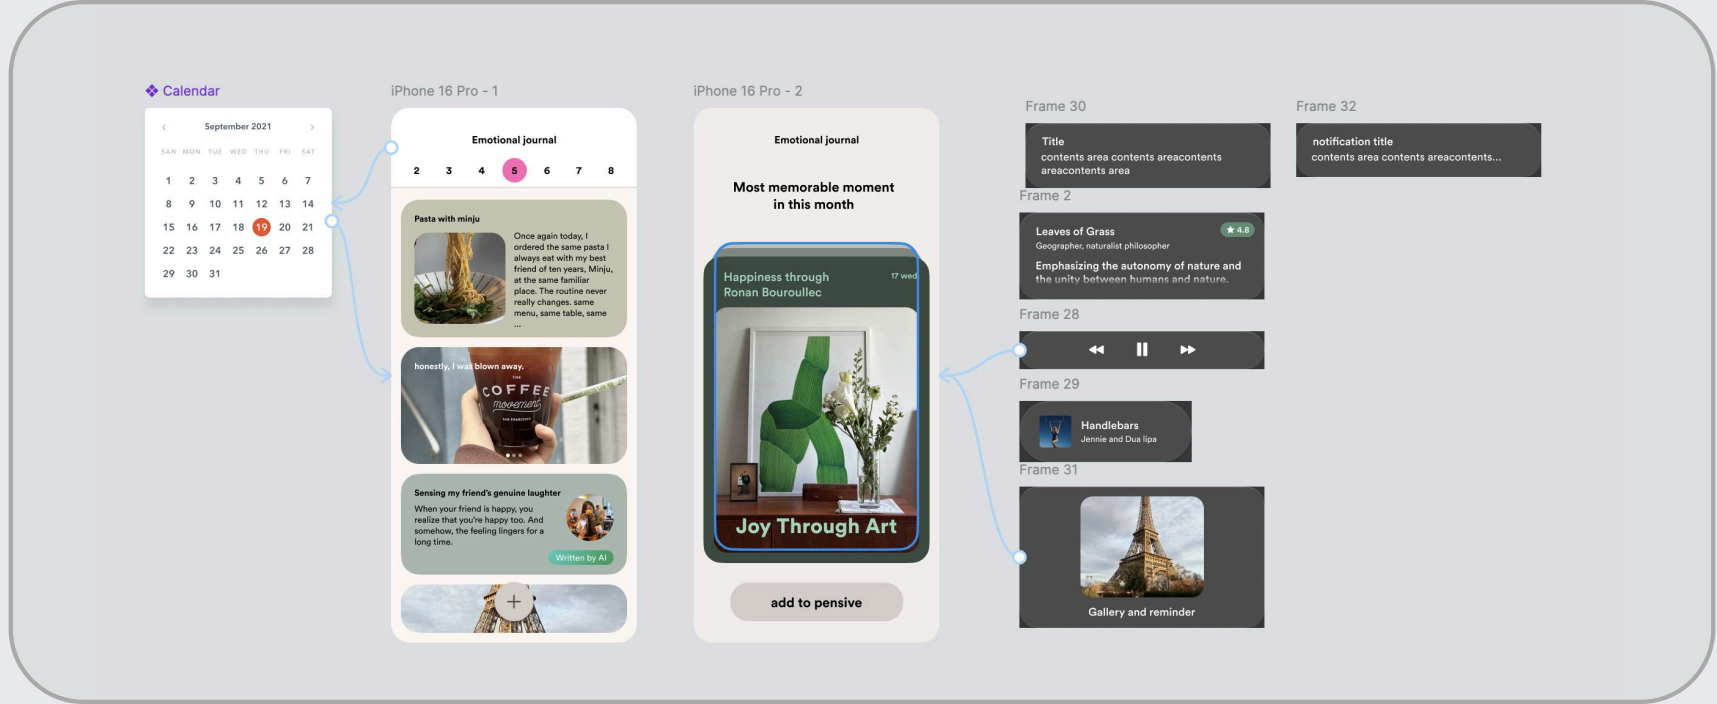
❖ Calendar

September 2021

| SUN | MON | TUE | WED | THU | FRI | SAT |
|---|---|---|---|---|---|---|
| 1 | 2 | 3 | 4 | 5 | 6 | 7 |
| 8 | 9 | 10 | 11 | 12 | 13 | 14 |
| 15 | 16 | 17 | 18 | 19 | 20 | 21 |
| 22 | 23 | 24 | 25 | 26 | 27 | 28 |
| 29 | 30 | 31 | | | | |

iPhone 16 Pro - 1

Emotional journal

2 3 4 5 6 7 8

Pasta with minju

Once again today, I ordered the same pasta I always eat with my best friend of ten years, Minju, at the same familiar place. The routine never really changes. same menu, same table, same ...

honestly, I was blown away.

COFFEE movement

Sensing my friend's genuine laughter

When your friend is happy, you realize that you're happy too. And somehow, the feeling lingers for a long time.

Written by AI

+

iPhone 16 Pro - 2

Emotional journal

Most memorable moment in this month

Happiness through Ronan Bouroullec

17 wed

Joy Through Art

add to pensive

Frame 30

Title
contents area contents areacontents areacontents area

Frame 32

notification title
contents area contents areacontents...

Frame 2

Leaves of Grass
★ 4.8
Geographer, naturalist philosopher
Emphasizing the autonomy of nature and the unity between humans and nature.

Frame 28

Frame 29

Handlebars
Jennie and Dua lipa

Frame 31

Gallery and reminder